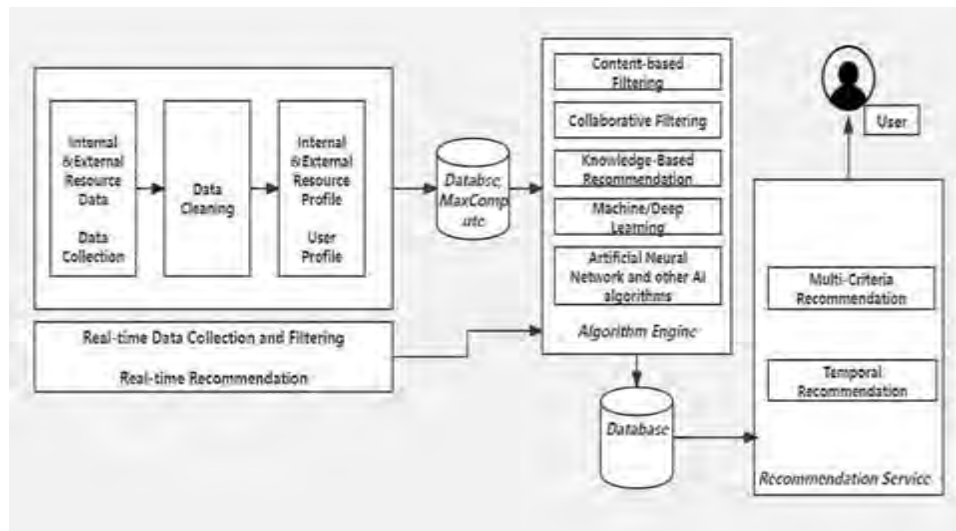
Internal &External Resource Data

Data Collection

Data Cleaning

Internal &External Resource Profile

User Profile

Databse; MaxComp ute

Content-based Filtering

Collaborative Filtering

Knowledge-Based Recommendation

Machine/Deep Learning

Artificial Neural Network and other AI algorithms

Algorithm Engine

User

Real-time Data Collection and Filtering

Real-time Recommendation

Database

Multi-Criteria Recommendation

Temporal Recommendation

Recommendation Service